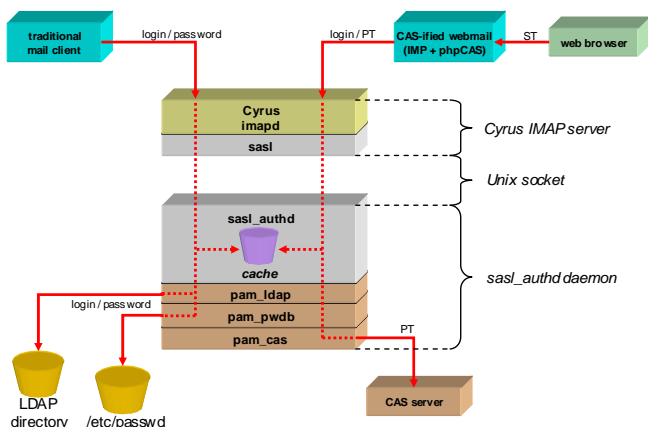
traditional mail client

login / password

login / PT

CAS-ified webmail (IMP + phpCAS)

ST

web browser

Cyrus imapd

sasl

Cyrus IMAP server

Unix socket

sasl_authd

cache

sasl_authd daemon

login / password

pam_ldap

pam_pwdb

pam_cas

PT

LDAP directory

/etc/passwd

CAS server